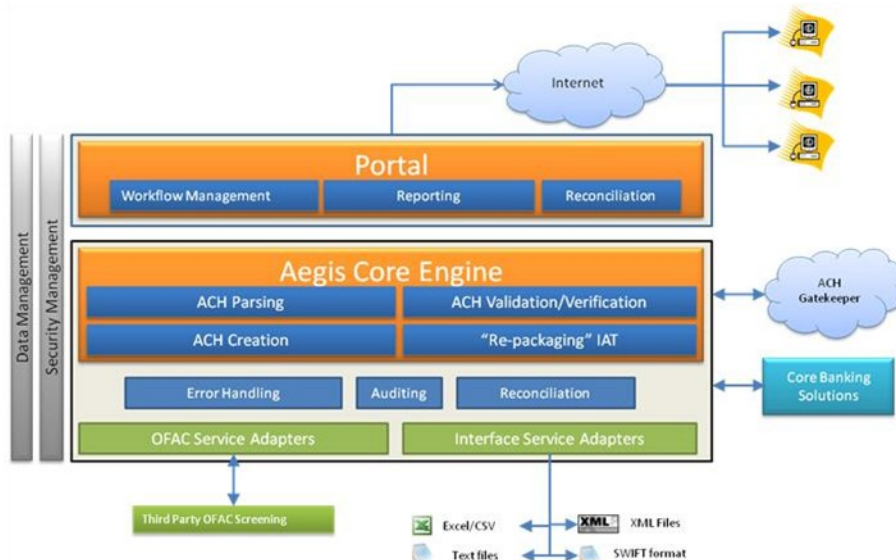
Internet

Data Management

Security Management

Portal

Workflow Management

Reporting

Reconciliation

Aegis Core Engine

ACH Parsing

ACH Validation/Verification

ACH Creation

"Re-packaging" IAT

ACH Gatekeeper

Error Handling

Auditing

Reconciliation

Core Banking Solutions

OFAC Service Adapters

Interface Service Adapters

Third Party OFAC Screening

Excel/CSV

XML

XML Files

Text files

SWIFT format